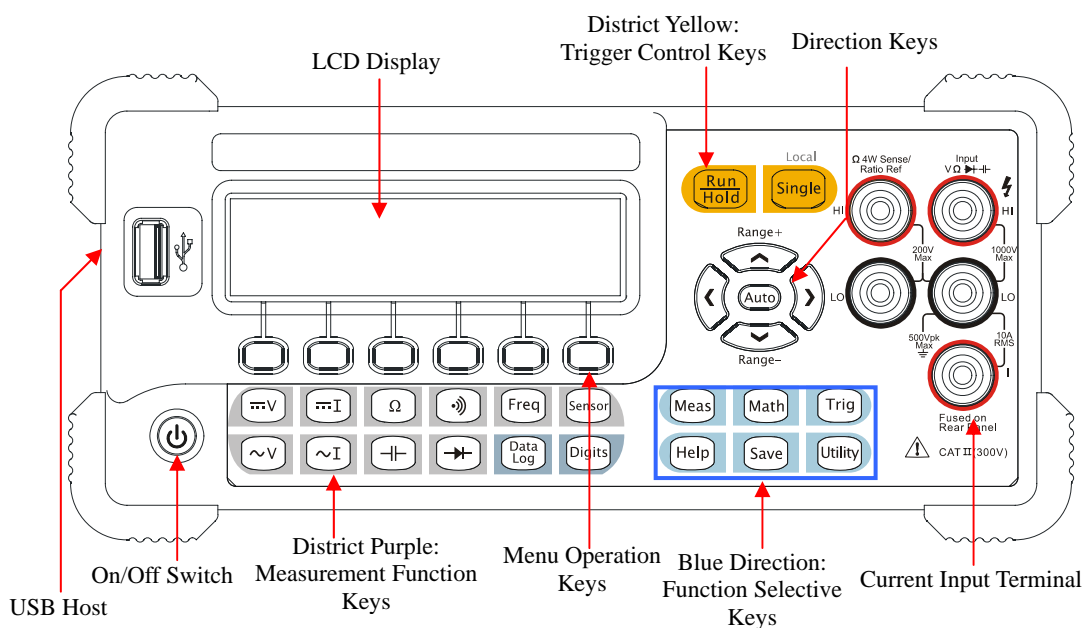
District Yellow:
Trigger Control Keys

Direction Keys

LCD Display

Local

Run
Hold

Single

Ω 4W Sense/
Ratio Ref

Input
V Ω

HI

HI

200V
Max

1000V
Max

Range+

Auto

LO

LO

Range−

500Vpk
Max

10A
RMS

I

Fused on
Rear Panel

CAT II (300V)

V

I

Ω

Freq

Sensor

Meas

Math

Trig

~V

~I

Data
Log

Digits

Help

Save

Utility

District Purple:
Measurement Function
Keys

Menu Operation
Keys

Blue Direction:
Function Selective
Keys

Current Input Terminal

On/Off Switch

USB Host